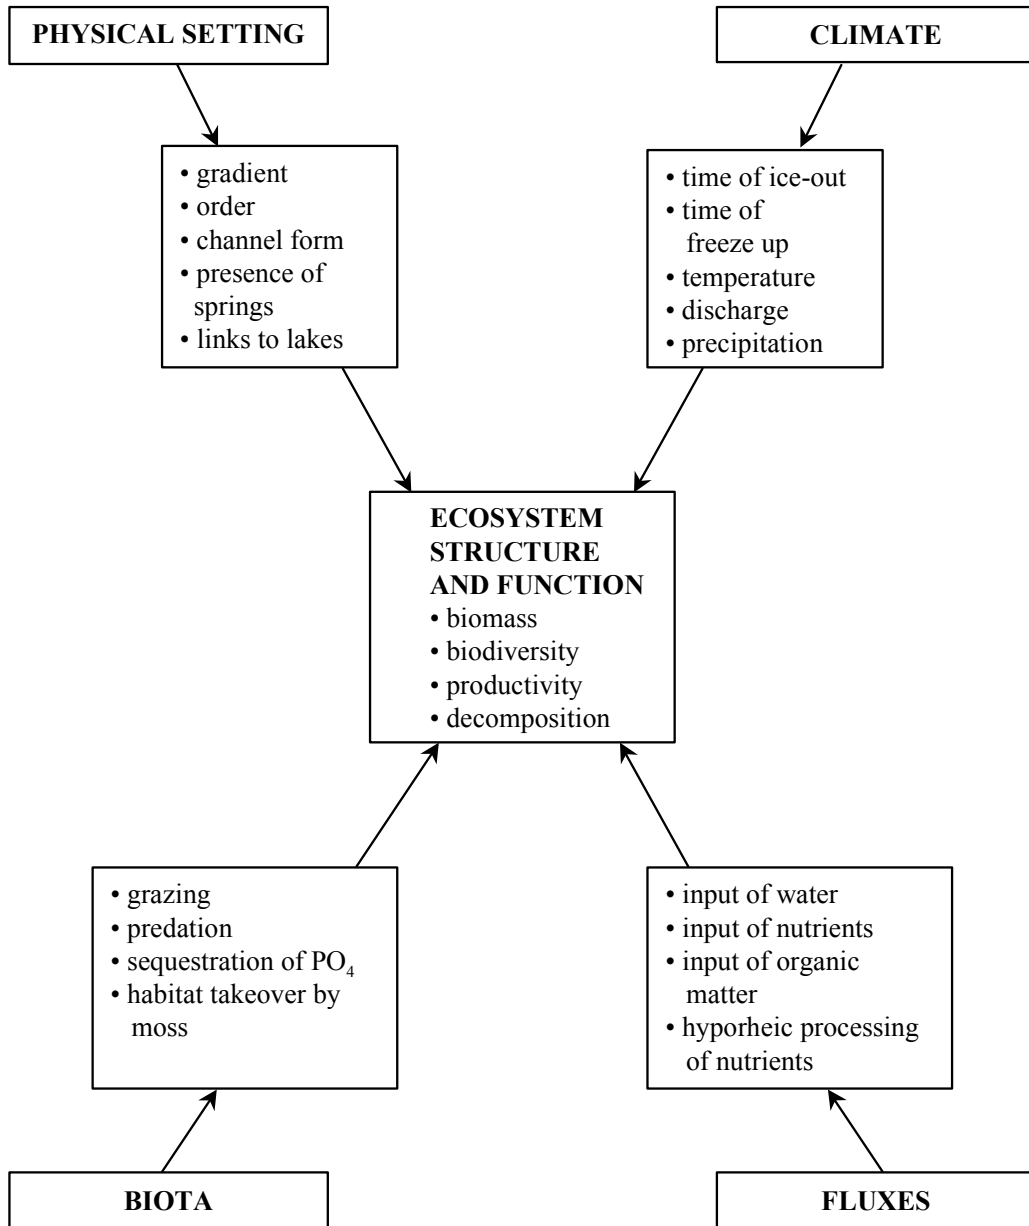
PHYSICAL SETTING

CLIMATE

• gradient
• order
• channel form
• presence of springs
• links to lakes

• time of ice-out
• time of freeze up
• temperature
• discharge
• precipitation

ECOSYSTEM STRUCTURE AND FUNCTION
• biomass
• biodiversity
• productivity
• decomposition

• grazing
• predation
• sequestration of $PO_4$
• habitat takeover by moss

• input of water
• input of nutrients
• input of organic matter
• hyporheic processing of nutrients

BIOTA

FLUXES